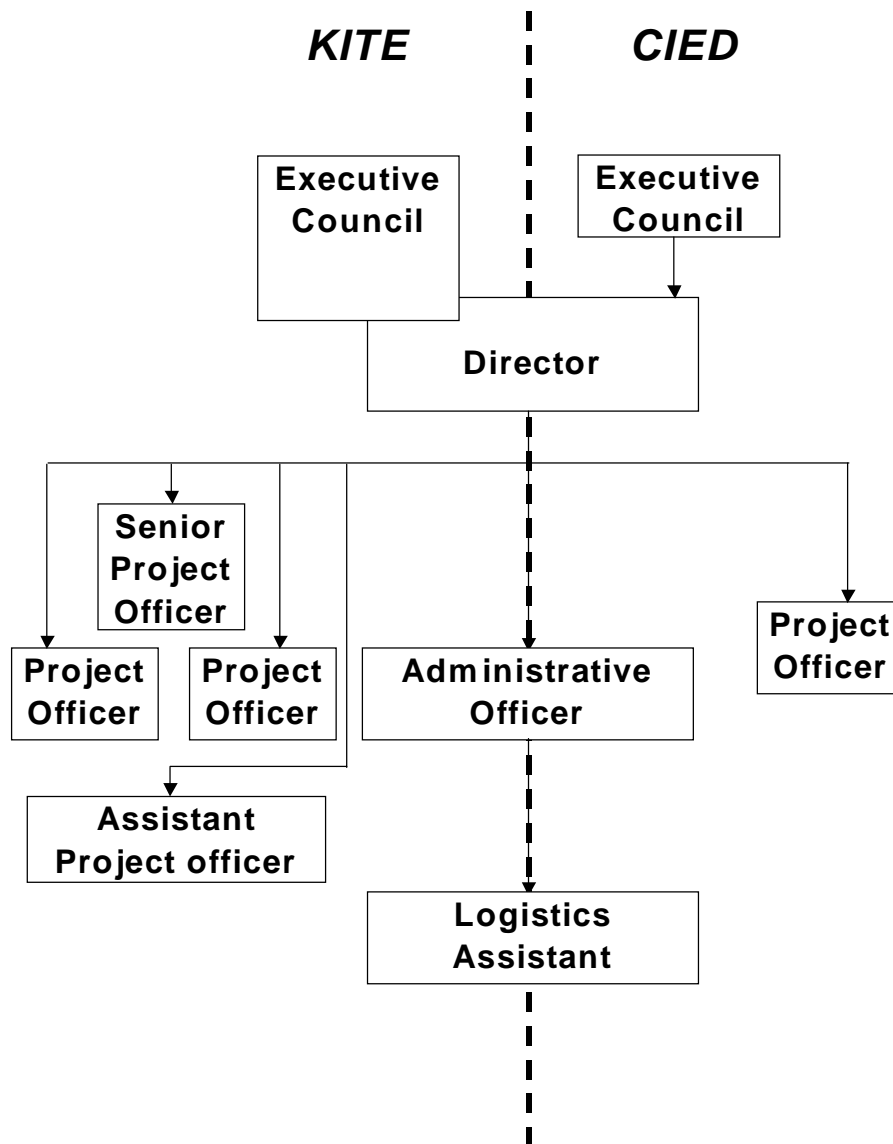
KITE

CIED

Executive Council

Executive Council

Director

Senior Project Officer

Project Officer

Project Officer

Administrative Officer

Project Officer

Assistant Project officer

Logistics Assistant